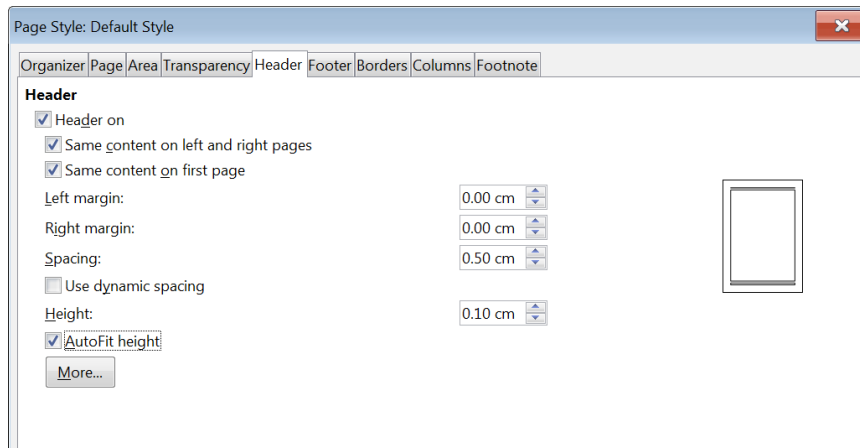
Page Style: Default Style

Organizer Page Area Transparency Header Footer Borders Columns Footnote

Header

Header on

Same content on left and right pages

Same content on first page

Left margin: 0.00 cm

Right margin: 0.00 cm

Spacing: 0.50 cm

Use dynamic spacing

Height: 0.10 cm

AutoFit height

More...